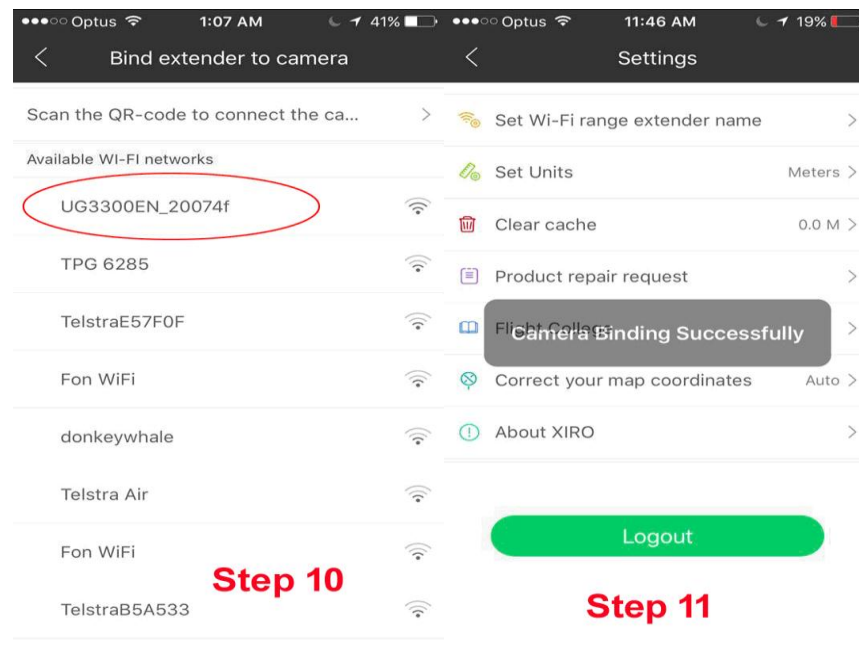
●●●○○ Optus 1:07 AM 41%

Bind extender to camera

Scan the QR-code to connect the ca...

Available WI-FI networks

UG3300EN_20074f

TPG 6285

TelstraE57F0F

Fon WiFi

donkeywhale

Telstra Air

Fon WiFi

TelstraB5A533

Step 10

●●●○○ Optus 11:46 AM 19%

Settings

Set Wi-Fi range extender name

Set Units Meters

Clear cache 0.0 M

Product repair request

Flight College

Camera Binding Successfully

Correct your map coordinates Auto

About XIRO

Logout

Step 11